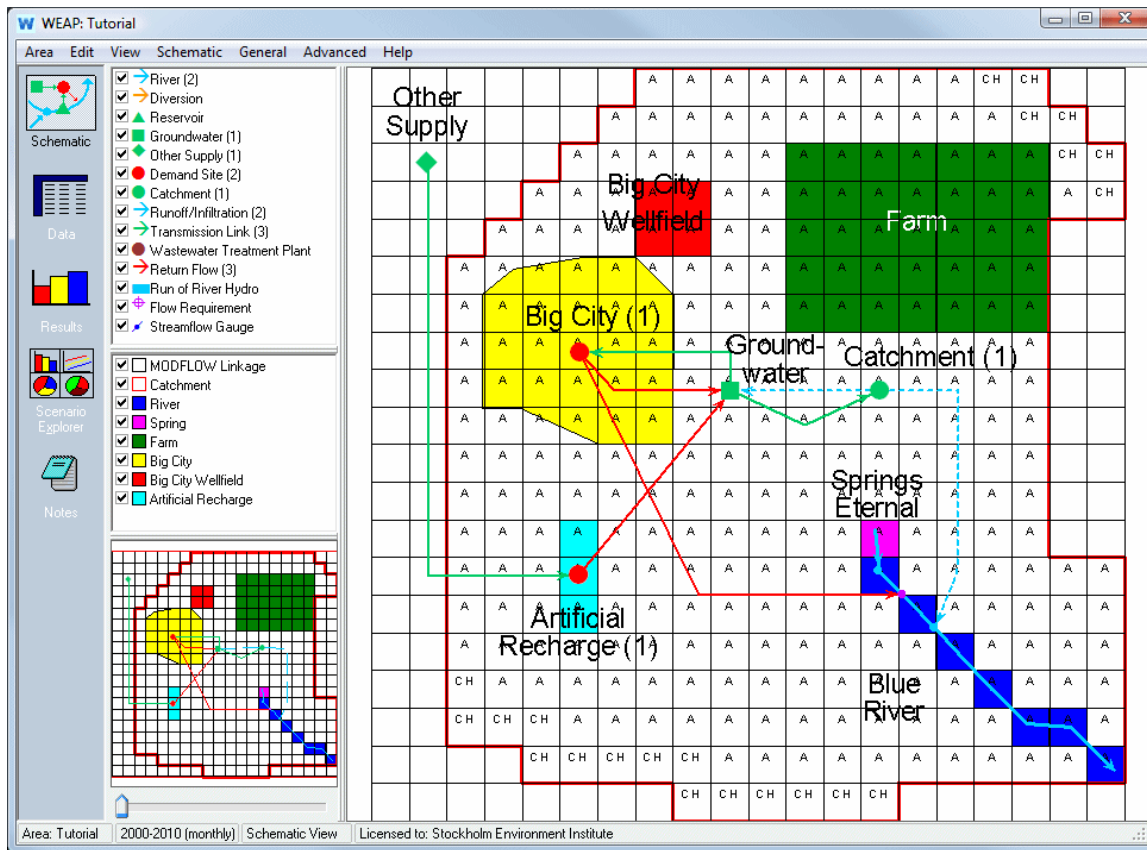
WEAP: Tutorial

Area Edit View Schematic General Advanced Help

Schematic

Data

Results

Scenario Explorer

Notes

River (2)
Diversion
Reservoir
Groundwater (1)
Other Supply (1)
Demand Site (2)
Catchment (1)
Runoff/Infiltration (2)
Transmission Link (3)
Wastewater Treatment Plant
Return Flow (3)
Run of River Hydro
Flow Requirement
Streamflow Gauge

MODFLOW Linkage
Catchment
River
Spring
Farm
Big City
Big City Wellfield
Artificial Recharge

Other Supply

Big City Wellfield

Farm

Big City (1)

Groundwater

Catchment (1)

Springs Eternal

Artificial Recharge (1)

Blue River

| A | A | A | A | A | A | A | A | A | A | CH | CH |
|---|---|---|---|---|---|---|---|---|---|---|---|

CH CH CH CH CH CH

Area: Tutorial | 2000-2010 (monthly) | Schematic View | Licensed to: Stockholm Environment Institute